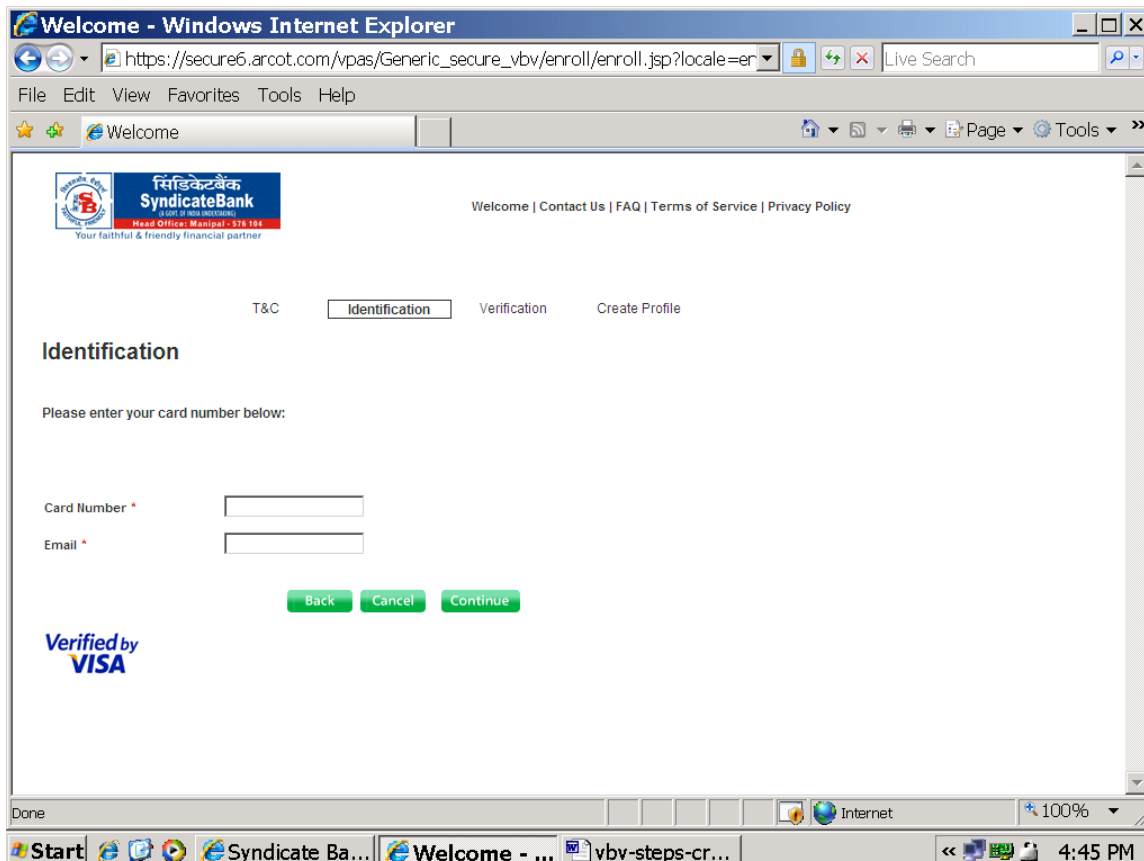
Welcome - Windows Internet Explorer

https://secure6.arcot.com/vpas/Generic_secure_vbv/enroll/enroll.jsp?locale=en

Live Search

File Edit View Favorites Tools Help

Welcome

Page Tools

सिंडिकेटबैंक SyndicateBank (A GOVT. OF INDIA UNDERTAKING) Head Office: Manipal - 576 104 Your faithful & friendly financial partner

Welcome | Contact Us | FAQ | Terms of Service | Privacy Policy

T&C Identification Verification Create Profile

Identification

Please enter your card number below:

Card Number *

Email *

Back Cancel Continue

Verified by VISA

Done

Internet

100%

Start Syndicate Ba... Welcome - ... vbv-steps-cr...

4:45 PM